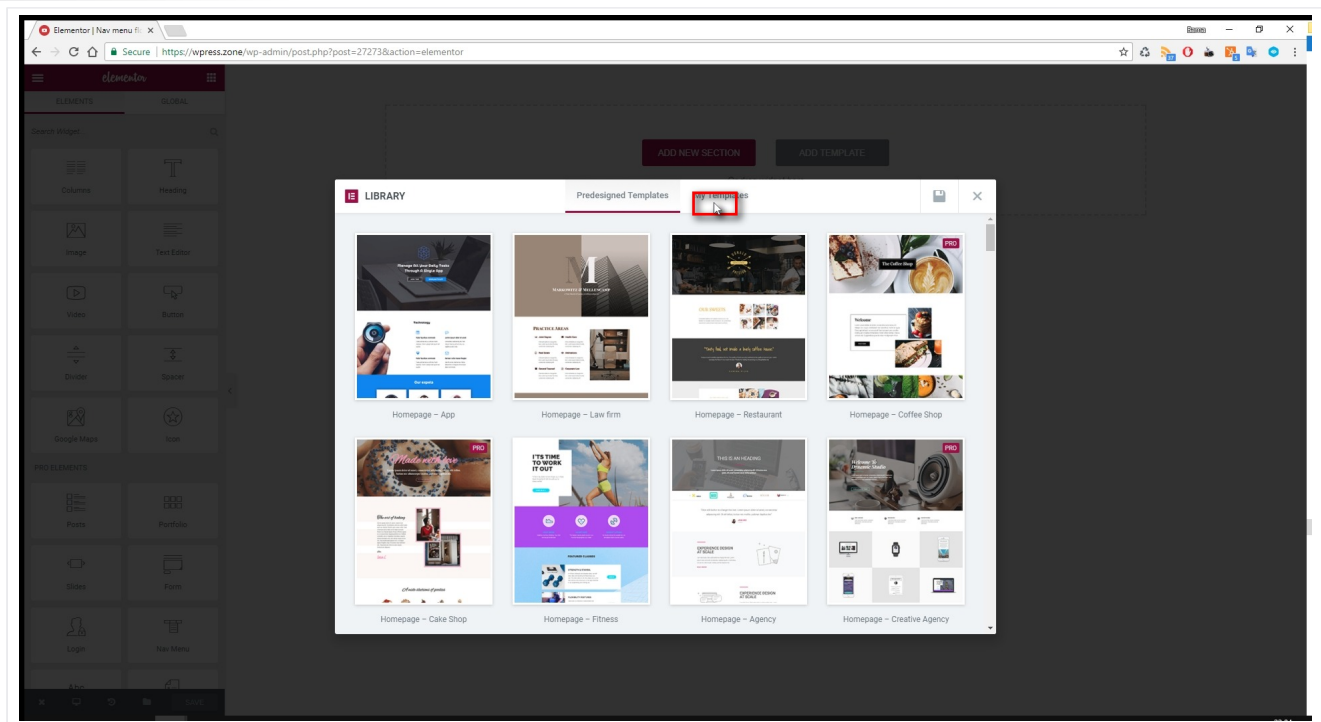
Elementor | Nav menu fi ×

Bona

Secure | https://wpress.zone/wp-admin/post.php?post=27273&action=elementor

elementor

ELEMENTS GLOBAL

Search Widget

Columns Heading

Image Text Editor

Video Button

Divider Spacer

Google Maps Icon

PRO ELEMENTS

Posts Portfolio

Slides Form

Login Nav Menu

ADD NEW SECTION ADD TEMPLATE

LIBRARY Predesigned Templates My Templates

Manage All your Daily Tasks Through A Single App

Technology

Our staples

Homepage – App

MARKOWITZ & MILLER LAW

PRACTICE AREAS

Homepage – Law firm

OUR DISHES

"Sorry, but not make a lovely coffee house"

Homepage – Restaurant

PRO

The Coffee Shop

Welcome

Homepage – Coffee Shop

PRO

Made with love

The art of baking

Fresh batches of goodies

Homepage – Cake Shop

IT'S TIME TO WORK IT OUT

FEATURED CLASSES

Homepage – Fitness

THIS IS AN HEADING

EXPERIENCE DESIGN AT SCALE

EXPERIENCE DESIGN AT SCALE

Homepage – Agency

PRO

Welcome to Dynamic Studio

Homepage – Creative Agency